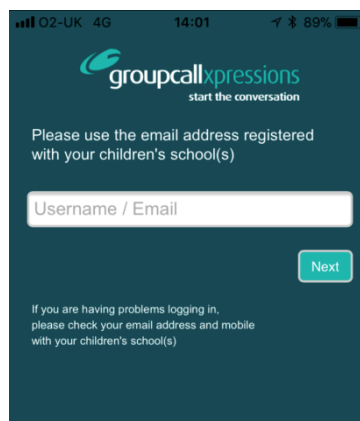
O2-UK 4G 14:01 89%

groupcallxpressions
start the conversation

Please use the email address registered with your children's school(s)

Username / Email

Next

If you are having problems logging in, please check your email address and mobile with your children's school(s)